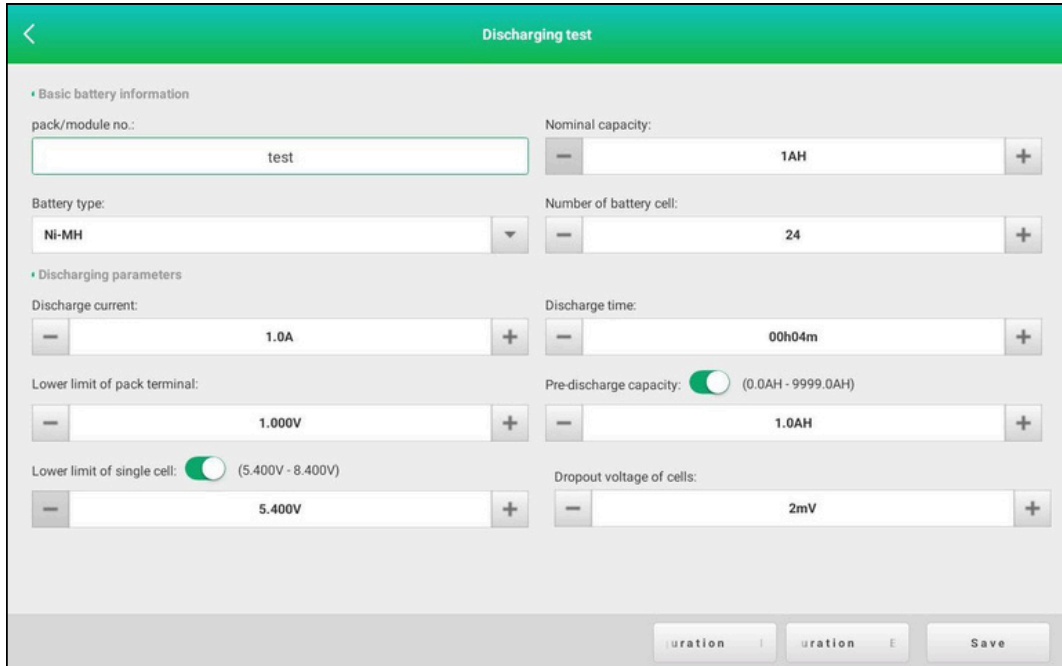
Discharging test

Basic battery information

pack/module no.:

test

Nominal capacity:

1AH

Battery type:

Ni-MH

Number of battery cell:

24

Discharging parameters

Discharge current:

1.0A

Discharge time:

00h04m

Lower limit of pack terminal:

1.000V

Pre-discharge capacity: (0.0AH - 9999.0AH)

1.0AH

Lower limit of single cell: (5.400V - 8.400V)

5.400V

Dropout voltage of cells:

2mV

uration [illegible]

uration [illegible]

Save